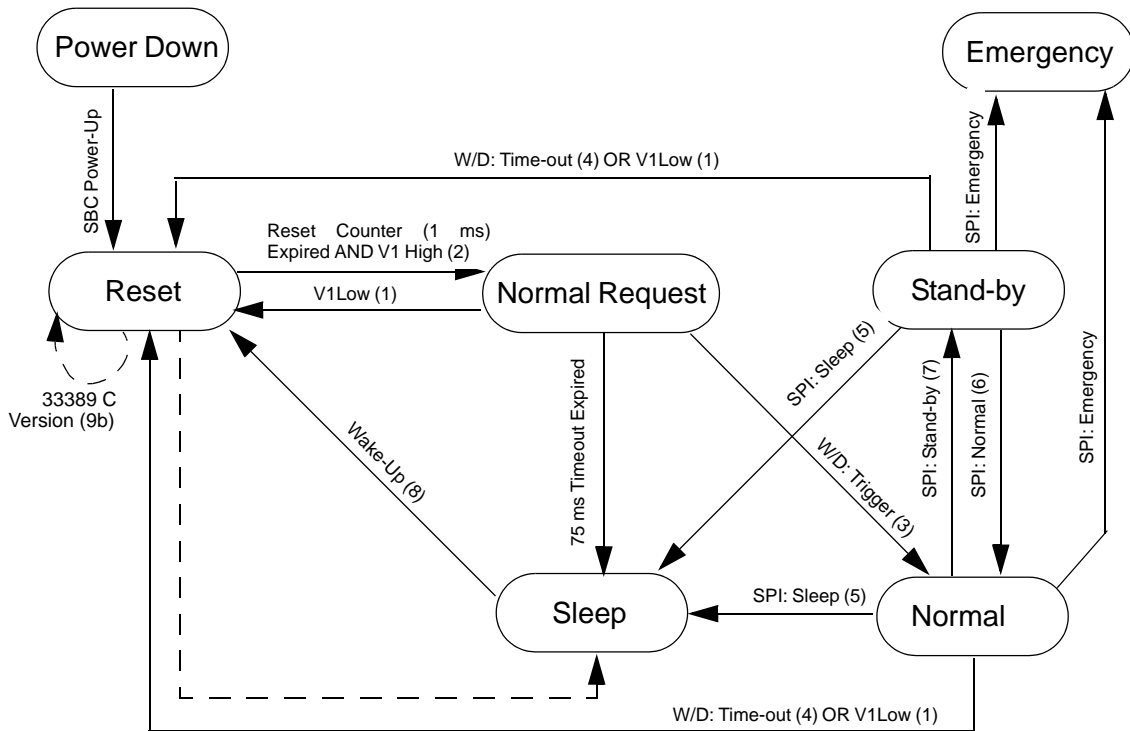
Power Down

Emergency

SBC Power-Up

W/D: Time-out (4) OR V1Low (1)

SPI: Emergency

Reset Counter (1 ms) Expired AND V1 High (2)

Reset

V1Low (1)

Normal Request

Stand-by

33389 C Version (9b)

75 ms Timeout Expired

SPI: Sleep (5)

Wake-Up (8)

W/D: Trigger (3)

SPI: Stand-by (7)

SPI: Normal (6)

SPI: Emergency

Sleep

SPI: Sleep (5)

Normal

W/D: Time-out (4) OR V1Low (1)